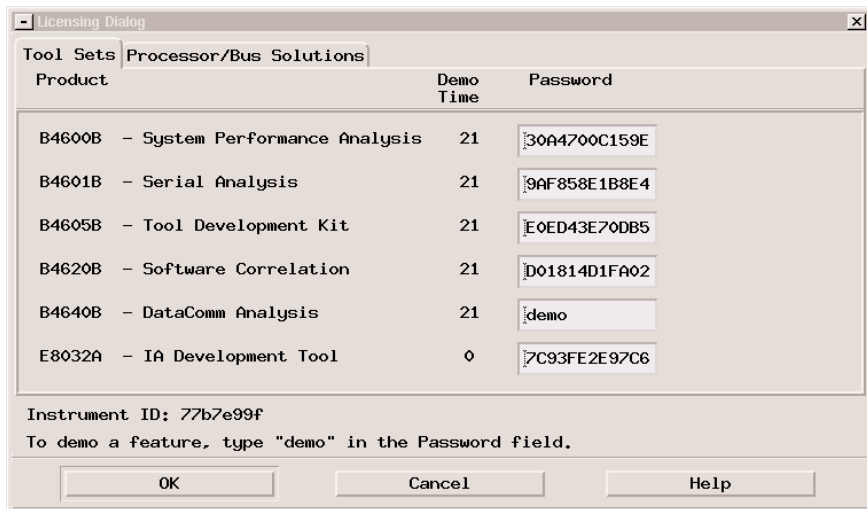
Licensing Dialog

Tool Sets | Processor/Bus Solutions

| Product | Demo Time | Password |
|---|---|---|
| B4600B – System Performance Analysis | 21 | 30A4700C159E |
| B4601B – Serial Analysis | 21 | 9AF858E1B8E4 |
| B4605B – Tool Development Kit | 21 | E0ED43E70DB5 |
| B4620B – Software Correlation | 21 | D01814D1FA02 |
| B4640B – DataComm Analysis | 21 | demo |
| E8032A – IA Development Tool | 0 | 7C93FE2E97C6 |

Instrument ID: 77b7e99f

To demo a feature, type "demo" in the Password field.

OK Cancel Help